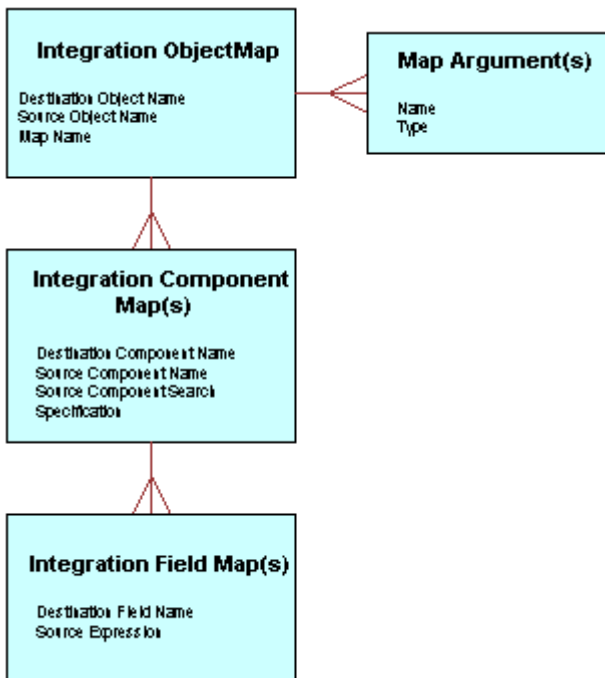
Integration ObjectMap

Destination Object Name
Source Object Name
Map Name

Map Argument(s)

Name
Type

Integration Component Map(s)

Destination Component Name
Source Component Name
Source Component Search Specification

Integration Field Map(s)

Destination Field Name
Source Expression